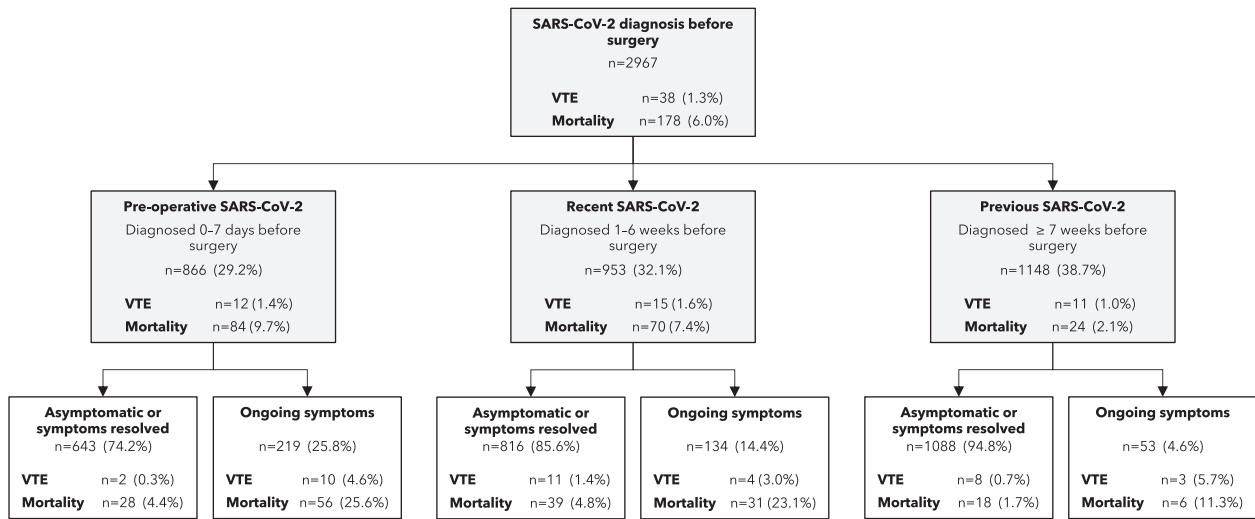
SARS-CoV-2 diagnosis before surgery
n=2967
VTE n=38 (1.3%)
Mortality n=178 (6.0%)

Pre-operative SARS-CoV-2
Diagnosed 0–7 days before surgery
n=866 (29.2%)
VTE n=12 (1.4%)
Mortality n=84 (9.7%)

Recent SARS-CoV-2
Diagnosed 1–6 weeks before surgery
n=953 (32.1%)
VTE n=15 (1.6%)
Mortality n=70 (7.4%)

Previous SARS-CoV-2
Diagnosed ≥ 7 weeks before surgery
n=1148 (38.7%)
VTE n=11 (1.0%)
Mortality n=24 (2.1%)

Asymptomatic or symptoms resolved
n=643 (74.2%)
VTE n=2 (0.3%)
Mortality n=28 (4.4%)

Ongoing symptoms
n=219 (25.8%)
VTE n=10 (4.6%)
Mortality n=56 (25.6%)

Asymptomatic or symptoms resolved
n=816 (85.6%)
VTE n=11 (1.4%)
Mortality n=39 (4.8%)

Ongoing symptoms
n=134 (14.4%)
VTE n=4 (3.0%)
Mortality n=31 (23.1%)

Asymptomatic or symptoms resolved
n=1088 (94.8%)
VTE n=8 (0.7%)
Mortality n=18 (1.7%)

Ongoing symptoms
n=53 (4.6%)
VTE n=3 (5.7%)
Mortality n=6 (11.3%)